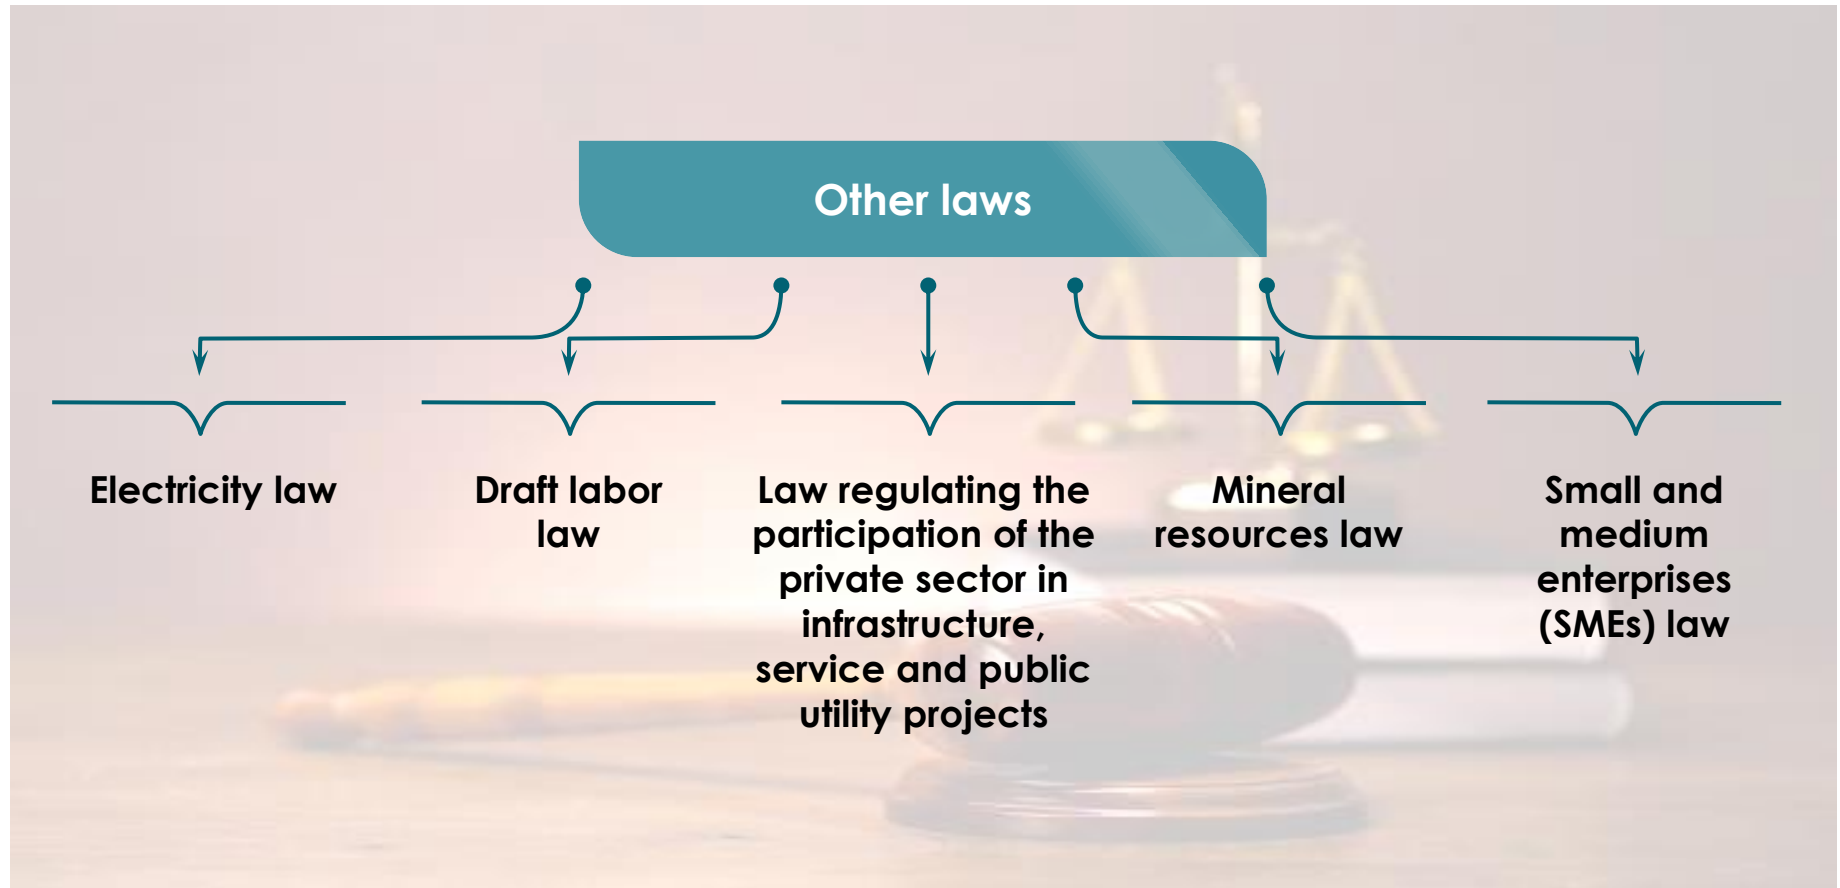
Other laws

Electricity law

Draft labor law

Law regulating the participation of the private sector in infrastructure, service and public utility projects

Mineral resources law

Small and medium enterprises (SMEs) law